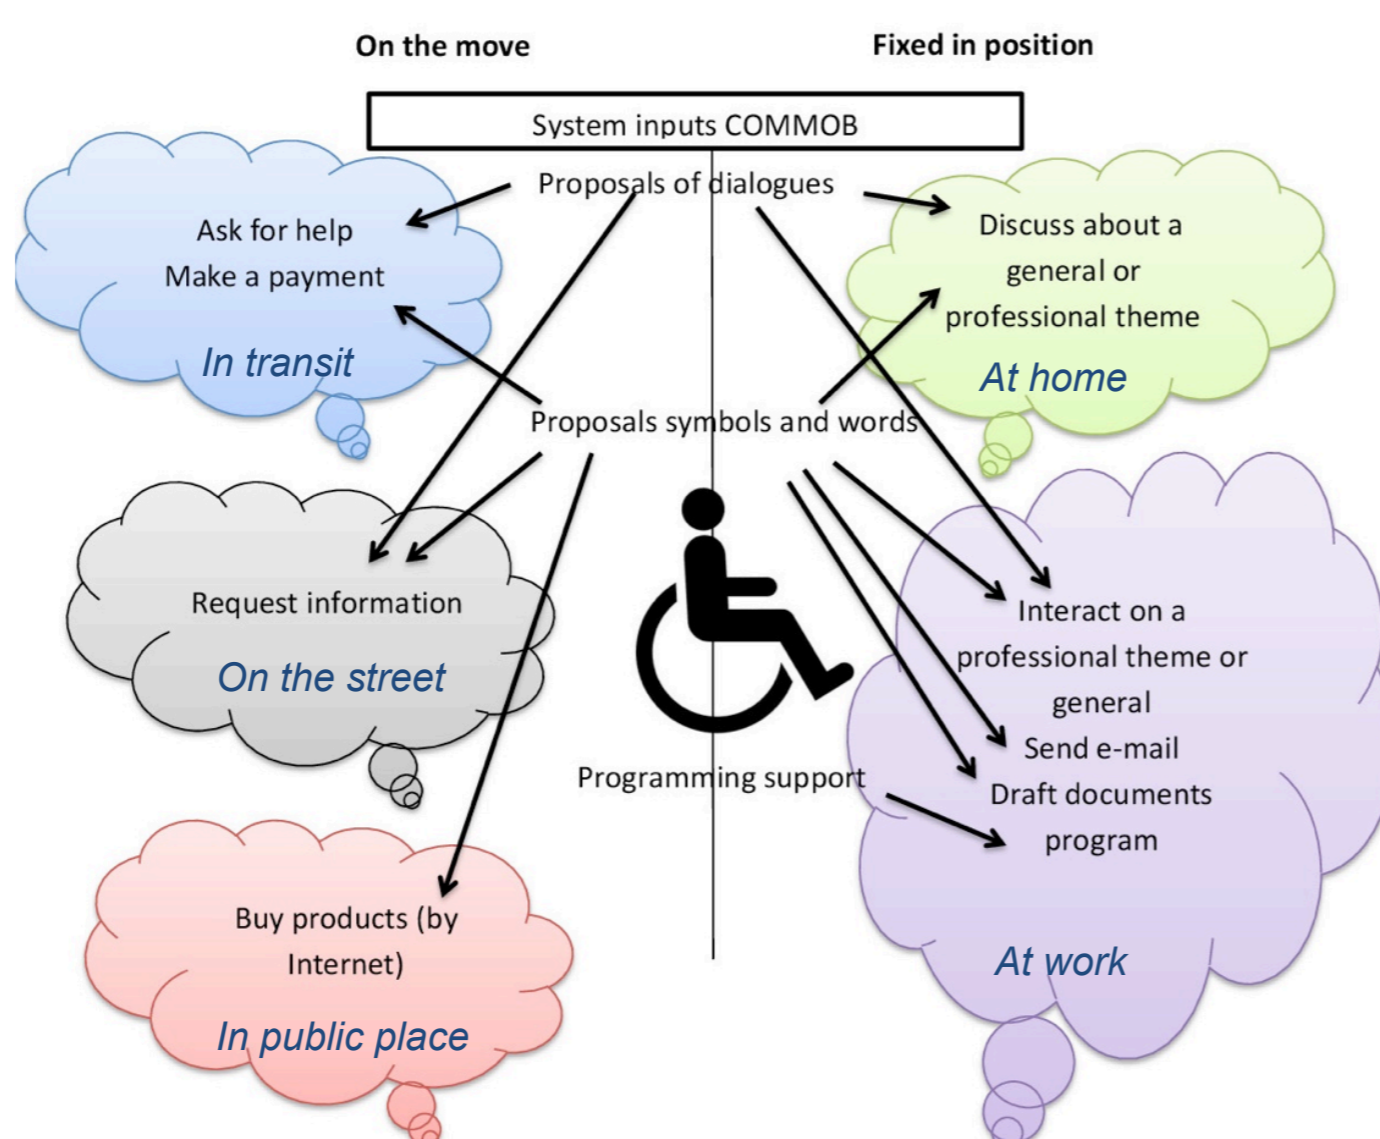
On the move

Fixed in position

System inputs COMMOB

Proposals of dialogues

Ask for help
Make a payment

In transit

Discuss about a general or professional theme

At home

Proposals symbols and words

Request information

On the street

Interact on a professional theme or general
Send e-mail
Draft documents
program

Programming support

Buy products (by Internet)

In public place

At work